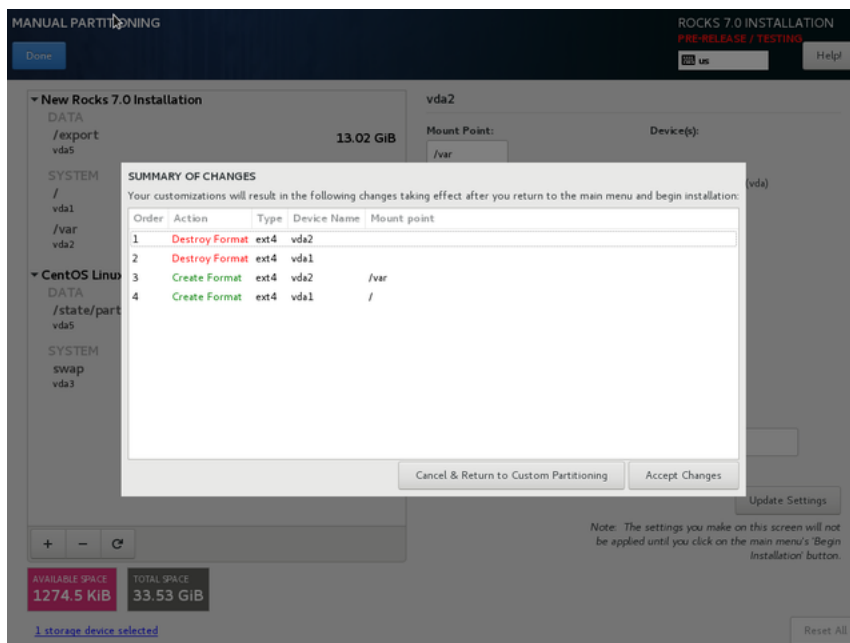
MANUAL PARTITIONING

Done

ROCKS 7.0 INSTALLATION
PRE-RELEASE / TESTING
us
Help!

▾ New Rocks 7.0 Installation
DATA
/export
vda5
13.02 GiB
SYSTEM
/
vda1
/var
vda2
▾ CentOS Linux
DATA
/state/part
vda5
SYSTEM
swap
vda3

vda2
Mount Point:
/var
Device(s):
(vda)

SUMMARY OF CHANGES
Your customizations will result in the following changes taking effect after you return to the main menu and begin installation:

| Order | Action | Type | Device Name | Mount point |
|---|---|---|---|---|
| 1 | Destroy Format | ext4 | vda2 | |
| 2 | Destroy Format | ext4 | vda1 | |
| 3 | Create Format | ext4 | vda2 | /var |
| 4 | Create Format | ext4 | vda1 | / |

Cancel & Return to Custom Partitioning
Accept Changes

Update Settings

Note: The settings you make on this screen will not be applied until you click on the main menu's 'Begin Installation' button.

+ − C

AVAILABLE SPACE
1274.5 KiB
TOTAL SPACE
33.53 GiB

1 storage device selected

Reset All